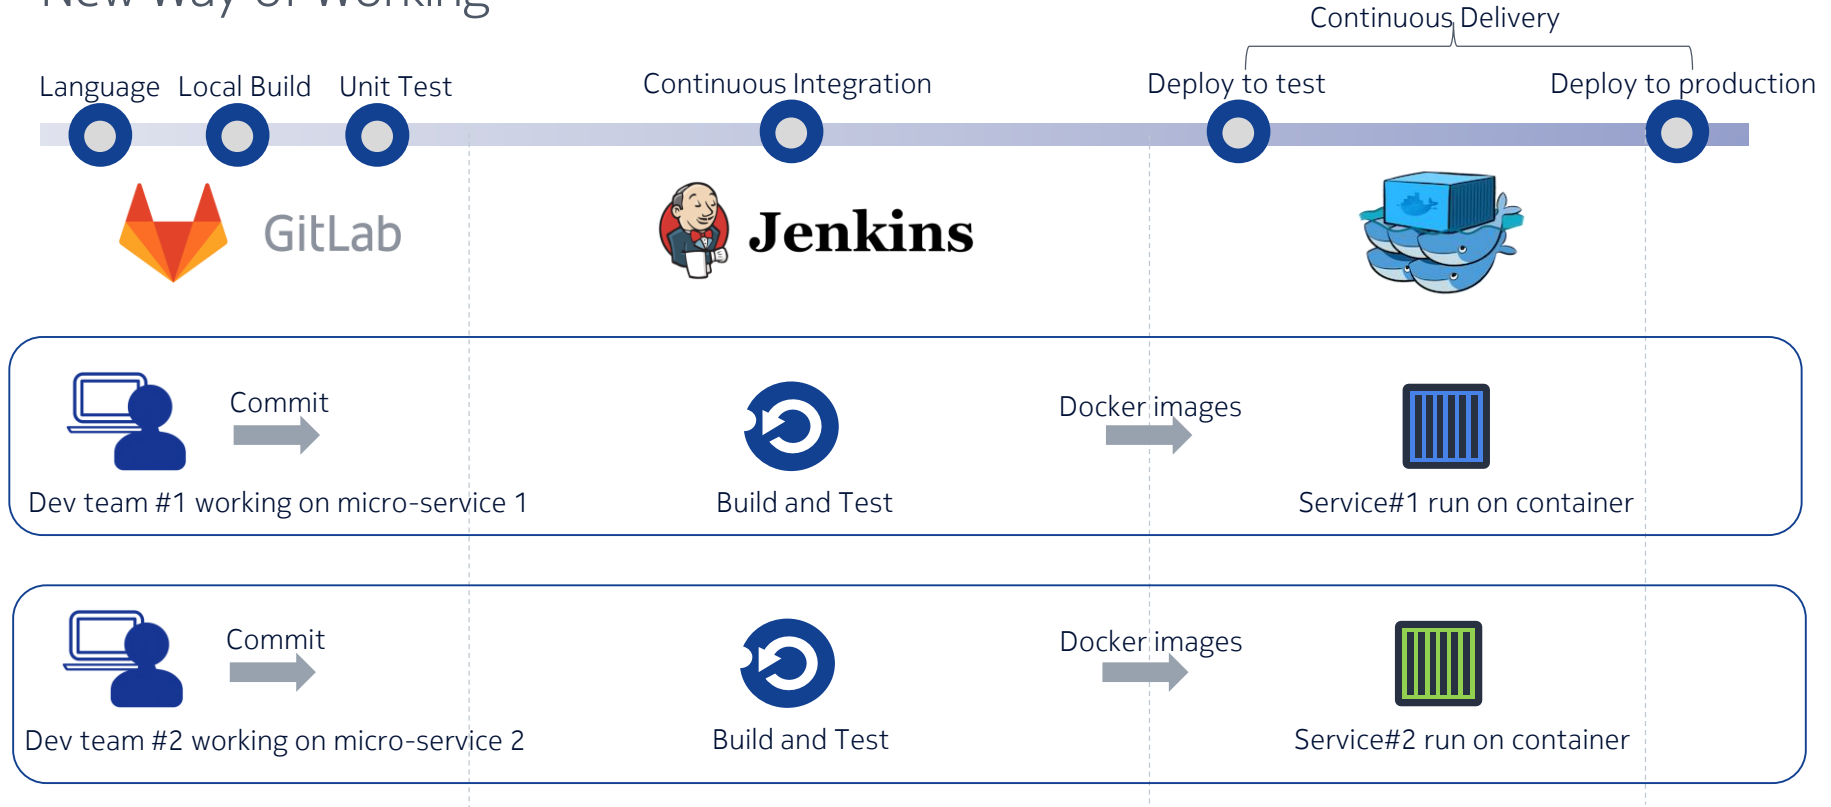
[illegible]

Continuous Delivery

Language Local Build Unit Test Continuous Integration Deploy to test Deploy to production

GitLab

Jenkins

Commit

Dev team #1 working on micro-service 1

Build and Test

Docker images

Service#1 run on container

Commit

Dev team #2 working on micro-service 2

Build and Test

Docker images

Service#2 run on container